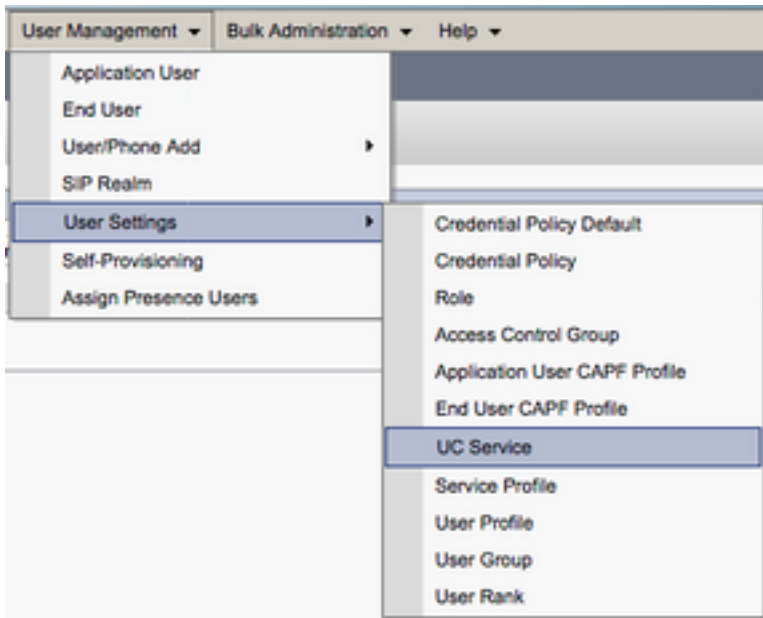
User Management ▾ Bulk Administration ▾ Help ▾

Application User
End User
User/Phone Add
SIP Realm
User Settings
Self-Provisioning
Assign Presence Users

Credential Policy Default
Credential Policy
Role
Access Control Group
Application User CAPF Profile
End User CAPF Profile
UC Service
Service Profile
User Profile
User Group
User Rank